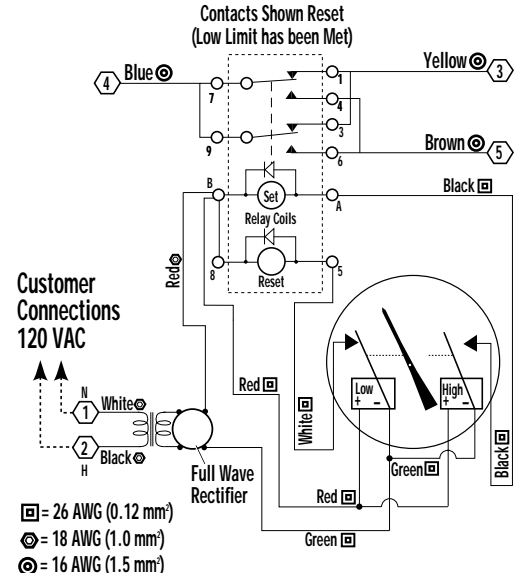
Contacts Shown Reset
(Low Limit has been Met)

4 Blue ◎
7
9
1
4
3
6
Yellow ◎ 3
Brown ◎ 5

B
Set
Relay Coils
A
Black ▣
8
Reset
5

Red ◎

Customer Connections 120 VAC

N
1 White ◎
2 Black ◎
H
Full Wave Rectifier

Red ▣
White ▣
Low
+ −
High
+ −
Green ▣
Black ▣
Red ▣
Green ▣

▣ = 26 AWG (0.12 mm²)
◎ = 18 AWG (1.0 mm²)
◎ = 16 AWG (1.5 mm²)